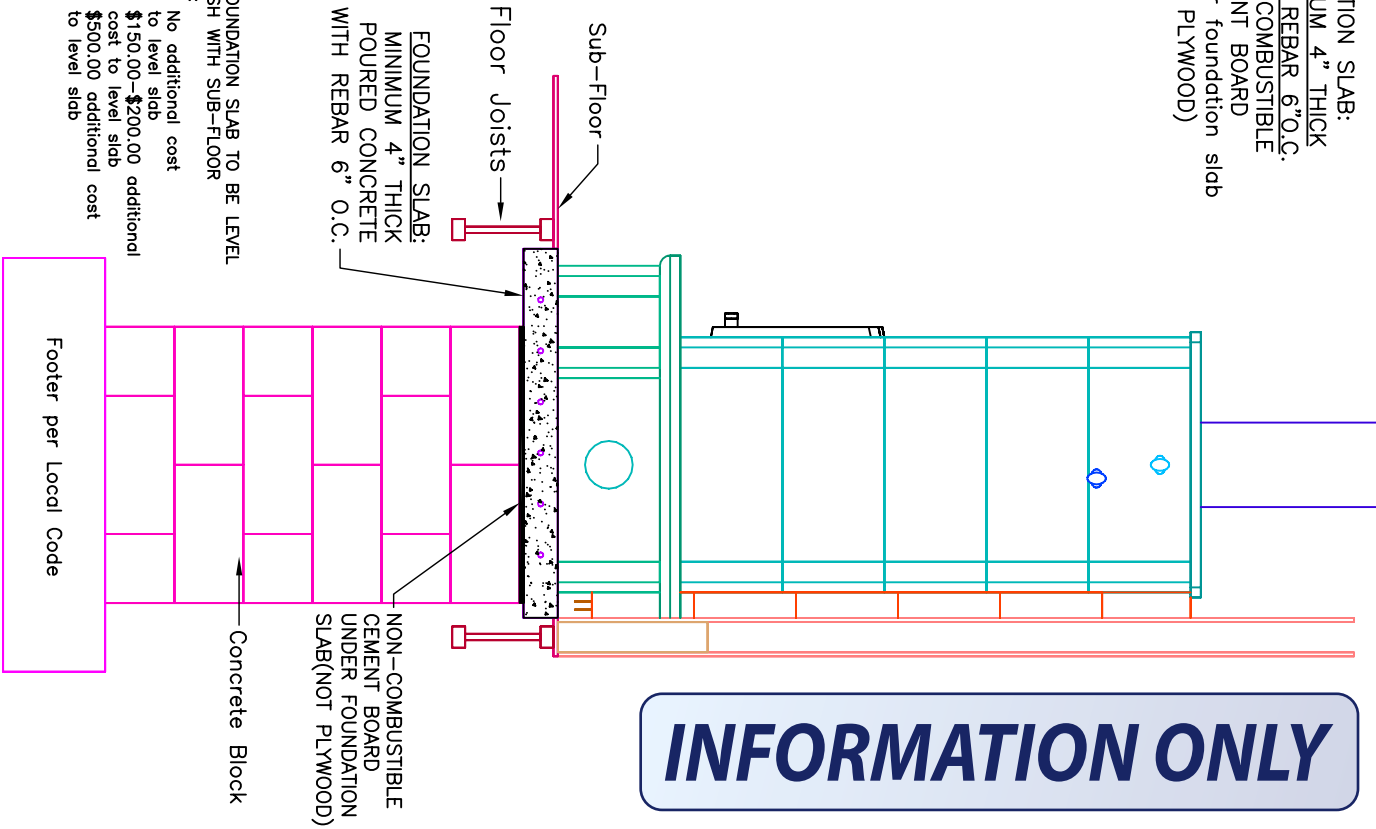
UNDATION SLAB TO BE LEVEL
SH WITH SUB-FLOOR
:
No additional cost to level slab
$150.00-$200.00 additional cost to level slab
$500.00 additional cost to level slab

FOUNDATION SLAB:
MINIMUM 4" THICK POURED CONCRETE WITH REBAR 6" O.C.

Floor Joists

Sub-Floor

TION SLAB:
UM 4" THICK
REBAR 6"O.C.
COMBUSTIBLE
NT BOARD
foundation slab
PLYWOOD)

Footer per Local Code

Concrete Block

NON-COMBUSTIBLE CEMENT BOARD UNDER FOUNDATION SLAB(NOT PLYWOOD)

INFORMATION ONLY